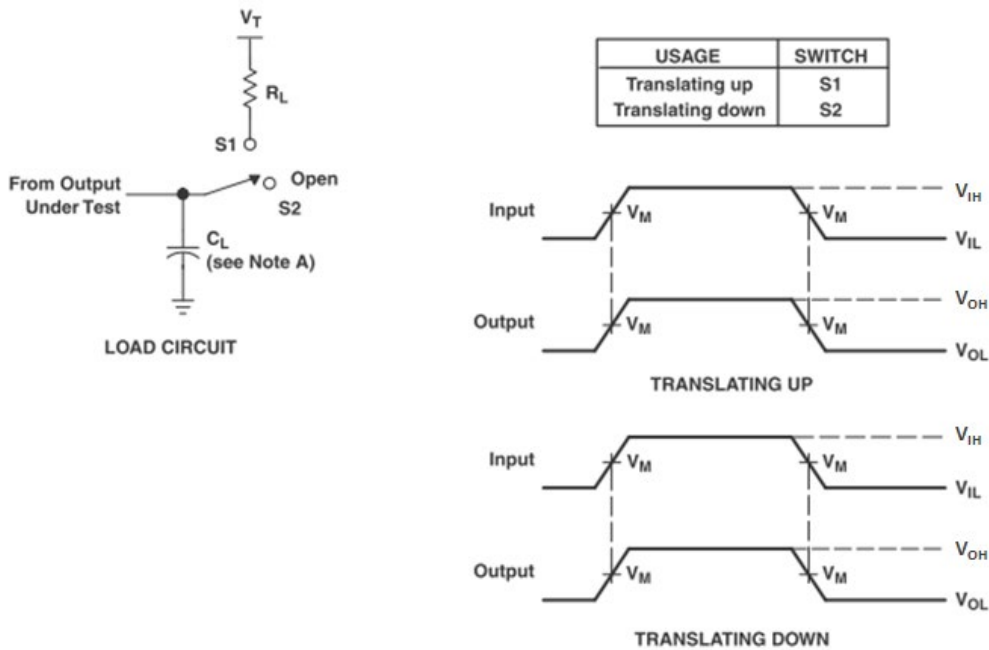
$V_T$

$R_L$

S1

From Output Under Test

Open

S2

$C_L$ (see Note A)

LOAD CIRCUIT

| USAGE | SWITCH |
|---|---|
| Translating up | S1 |
| Translating down | S2 |

Input $V_M$ $V_M$ $V_{IH}$ $V_{IL}$

Output $V_M$ $V_M$ $V_{OH}$ $V_{OL}$

TRANSLATING UP

Input $V_M$ $V_M$ $V_{IH}$ $V_{IL}$

Output $V_M$ $V_M$ $V_{OH}$ $V_{OL}$

TRANSLATING DOWN